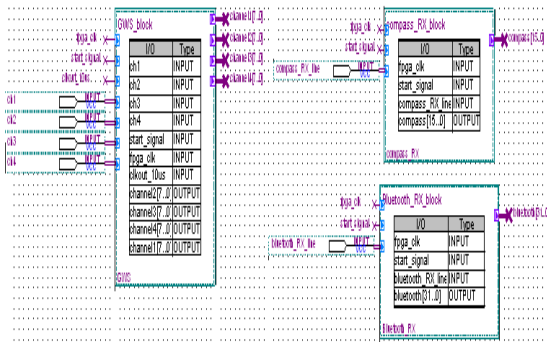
GWS_block

| I/O | Type |
|---|---|
| ch1 | INPUT |
| ch2 | INPUT |
| ch3 | INPUT |
| ch4 | INPUT |
| start_signal | INPUT |
| fpga_clk | INPUT |
| clkout_10us | INPUT |
| channel2[7..0] | OUTPUT |
| channel3[7..0] | OUTPUT |
| channel4[7..0] | OUTPUT |
| channel1[7..0] | OUTPUT |

GWS

fpga_clk
start_signal
clkout_10us
ch1 INPUT
ch2 INPUT
ch3 INPUT
ch4 INPUT
channel2[7..0]
channel3[7..0]
channel4[7..0]
channel1[7..0]

compass_RX_block

| I/O | Type |
|---|---|
| fpga_clk | INPUT |
| start_signal | INPUT |
| compass_RX_line | INPUT |
| compass[15..0] | OUTPUT |

compass_RX

fpga_clk
start_signal
compass_RX_line INPUT
compass[15..0]

bluetooth_RX_block

| I/O | Type |
|---|---|
| fpga_clk | INPUT |
| start_signal | INPUT |
| bluetooth_RX_line | INPUT |
| bluetooth[31..0] | OUTPUT |

bluetooth_RX

fpga_clk
start_signal
bluetooth_RX_line INPUT
bluetooth[31..0]